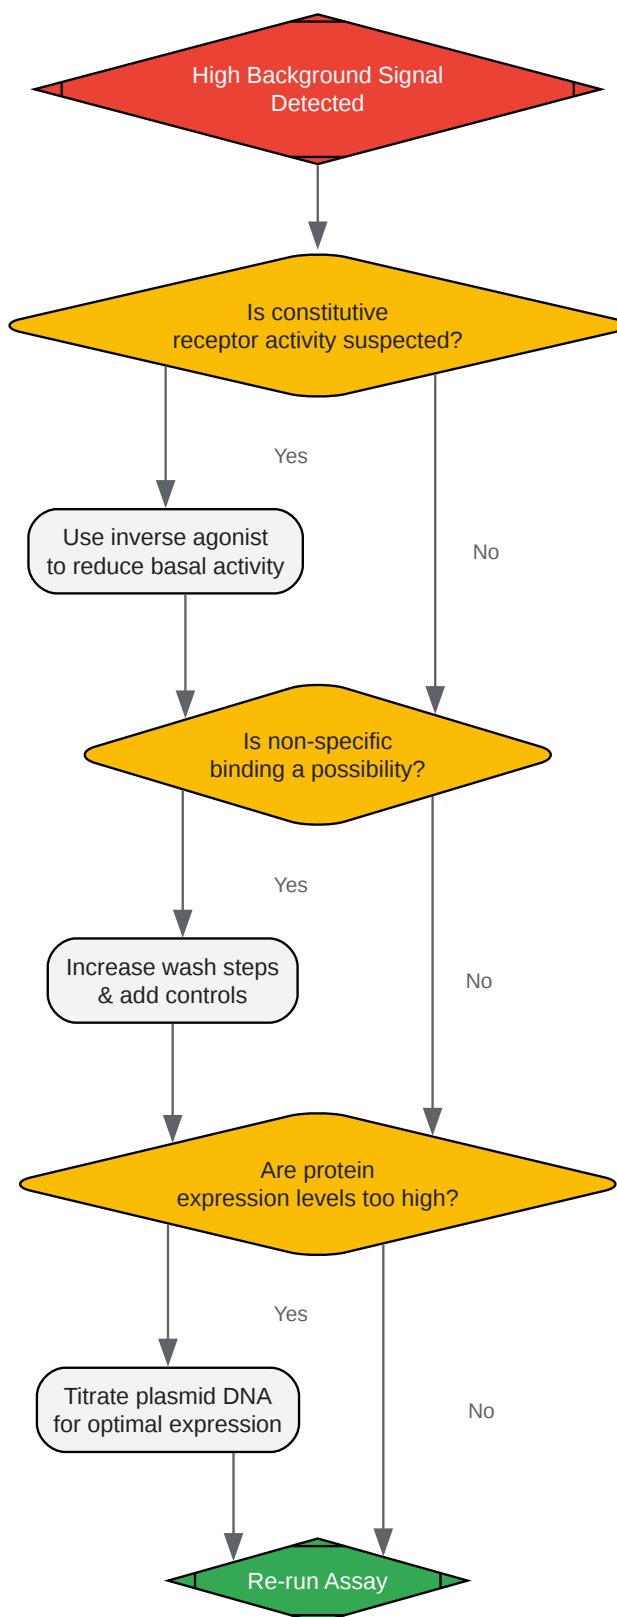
High Background Signal Detected

Is constitutive receptor activity suspected?

Yes

Use inverse agonist to reduce basal activity

No

Is non-specific binding a possibility?

Yes

Increase wash steps & add controls

No

Are protein expression levels too high?

Yes

Titrate plasmid DNA for optimal expression

No

Re-run Assay